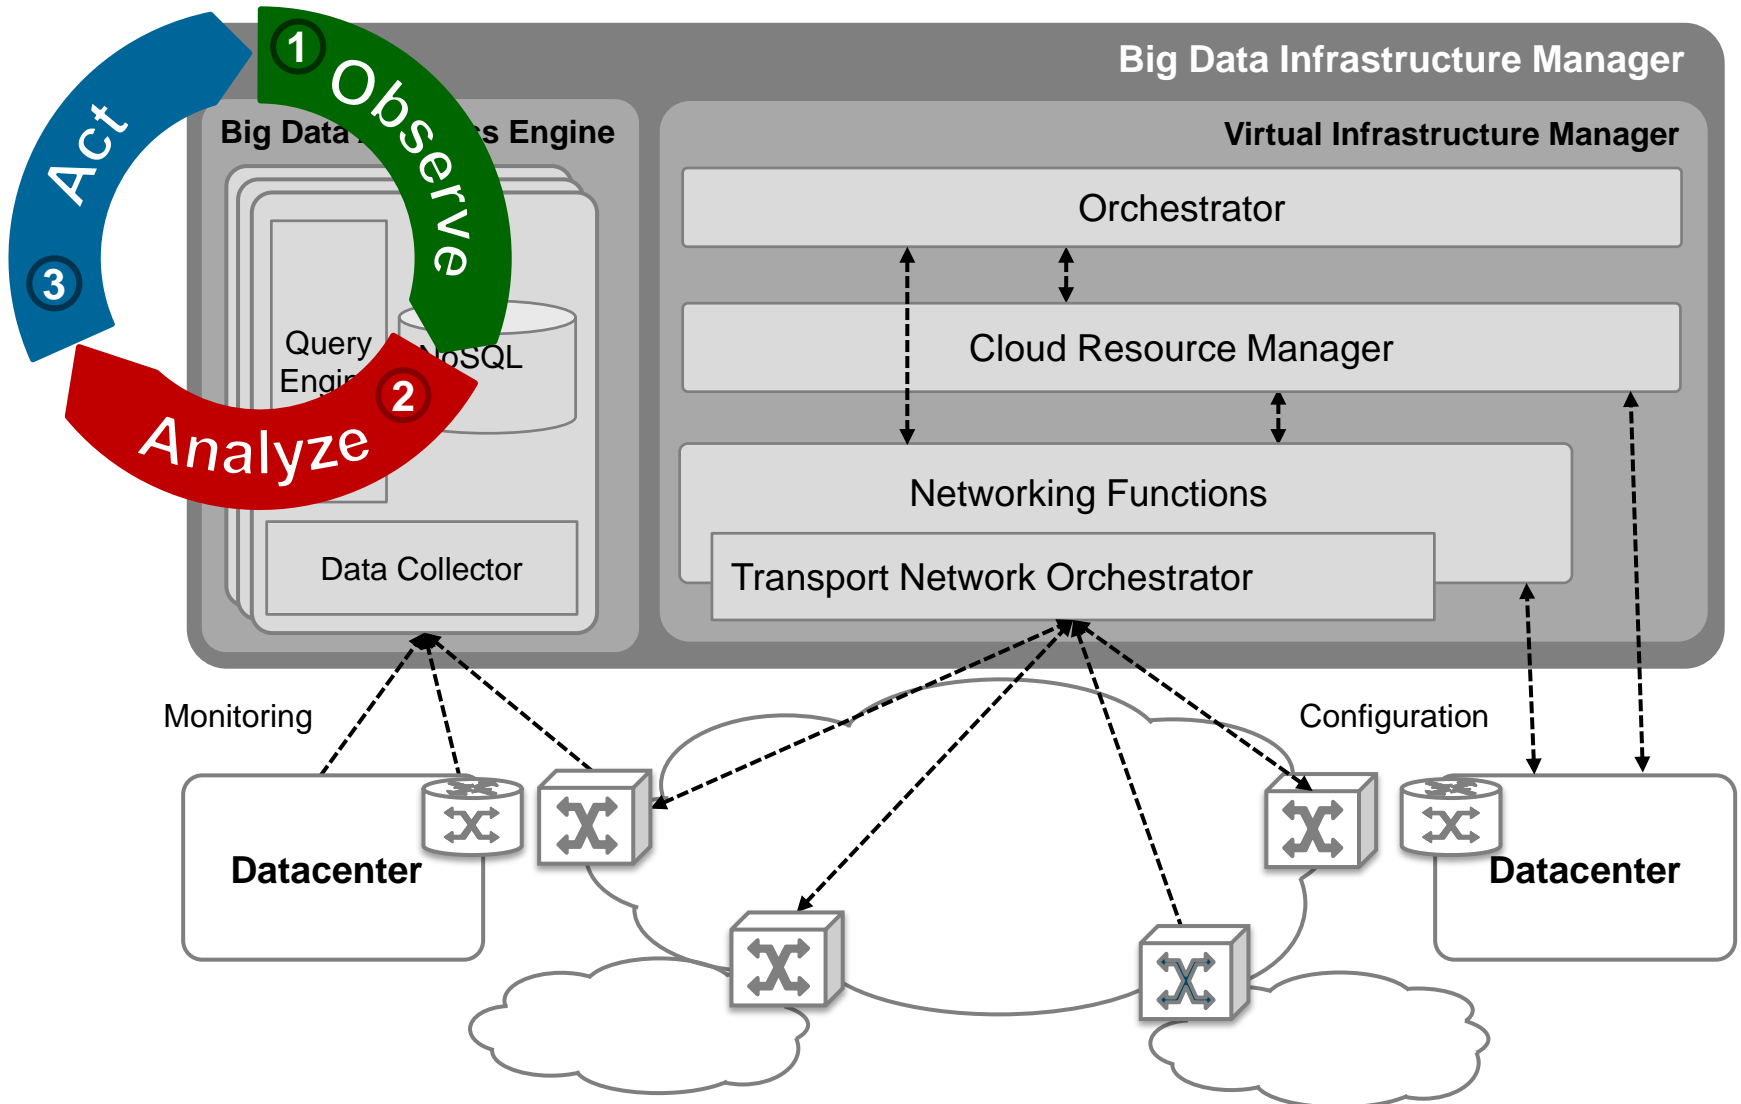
1 Observe

Act

3

2 Analyze

Big Data Infrastructure Manager

Big Data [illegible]s Engine

Query Engi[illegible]

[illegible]oSQL

Data Collector

Virtual Infrastructure Manager

Orchestrator

Cloud Resource Manager

Networking Functions

Transport Network Orchestrator

Monitoring

Configuration

Datacenter

Datacenter